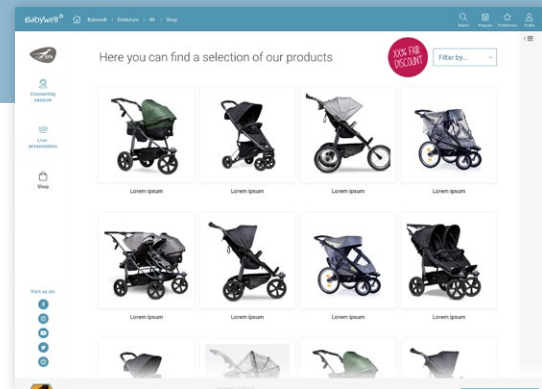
BabyWell

Babywell > Exhibitors > tfk > Shop

Search Program Preferences Profile

Counseling session

Live-presentation

Shop

Visit us on

Here you can find a selection of our products

XX% FAIR DISCOUNT

Filter by...

Lorem ipsum

Lorem ipsum

Lorem ipsum

Lorem ipsum

Lorem ipsum

Lorem ipsum

Lorem ipsum

Lorem ipsum